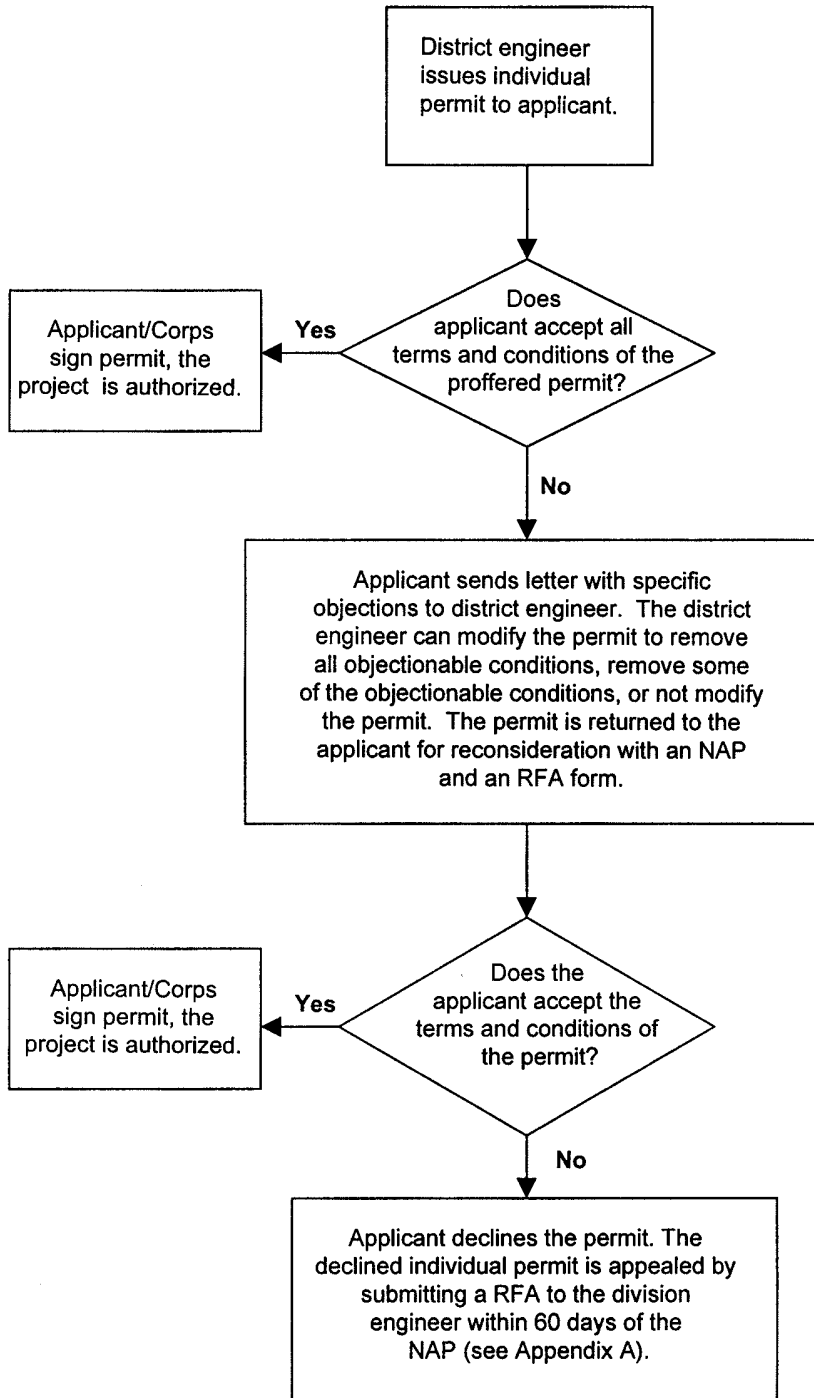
District engineer issues individual permit to applicant.

Does applicant accept all terms and conditions of the proffered permit?

Yes

Applicant/Corps sign permit, the project is authorized.

No

Applicant sends letter with specific objections to district engineer. The district engineer can modify the permit to remove all objectionable conditions, remove some of the objectionable conditions, or not modify the permit. The permit is returned to the applicant for reconsideration with an NAP and an RFA form.

Does the applicant accept the terms and conditions of the permit?

Yes

Applicant/Corps sign permit, the project is authorized.

No

Applicant declines the permit. The declined individual permit is appealed by submitting a RFA to the division engineer within 60 days of the NAP (see Appendix A).